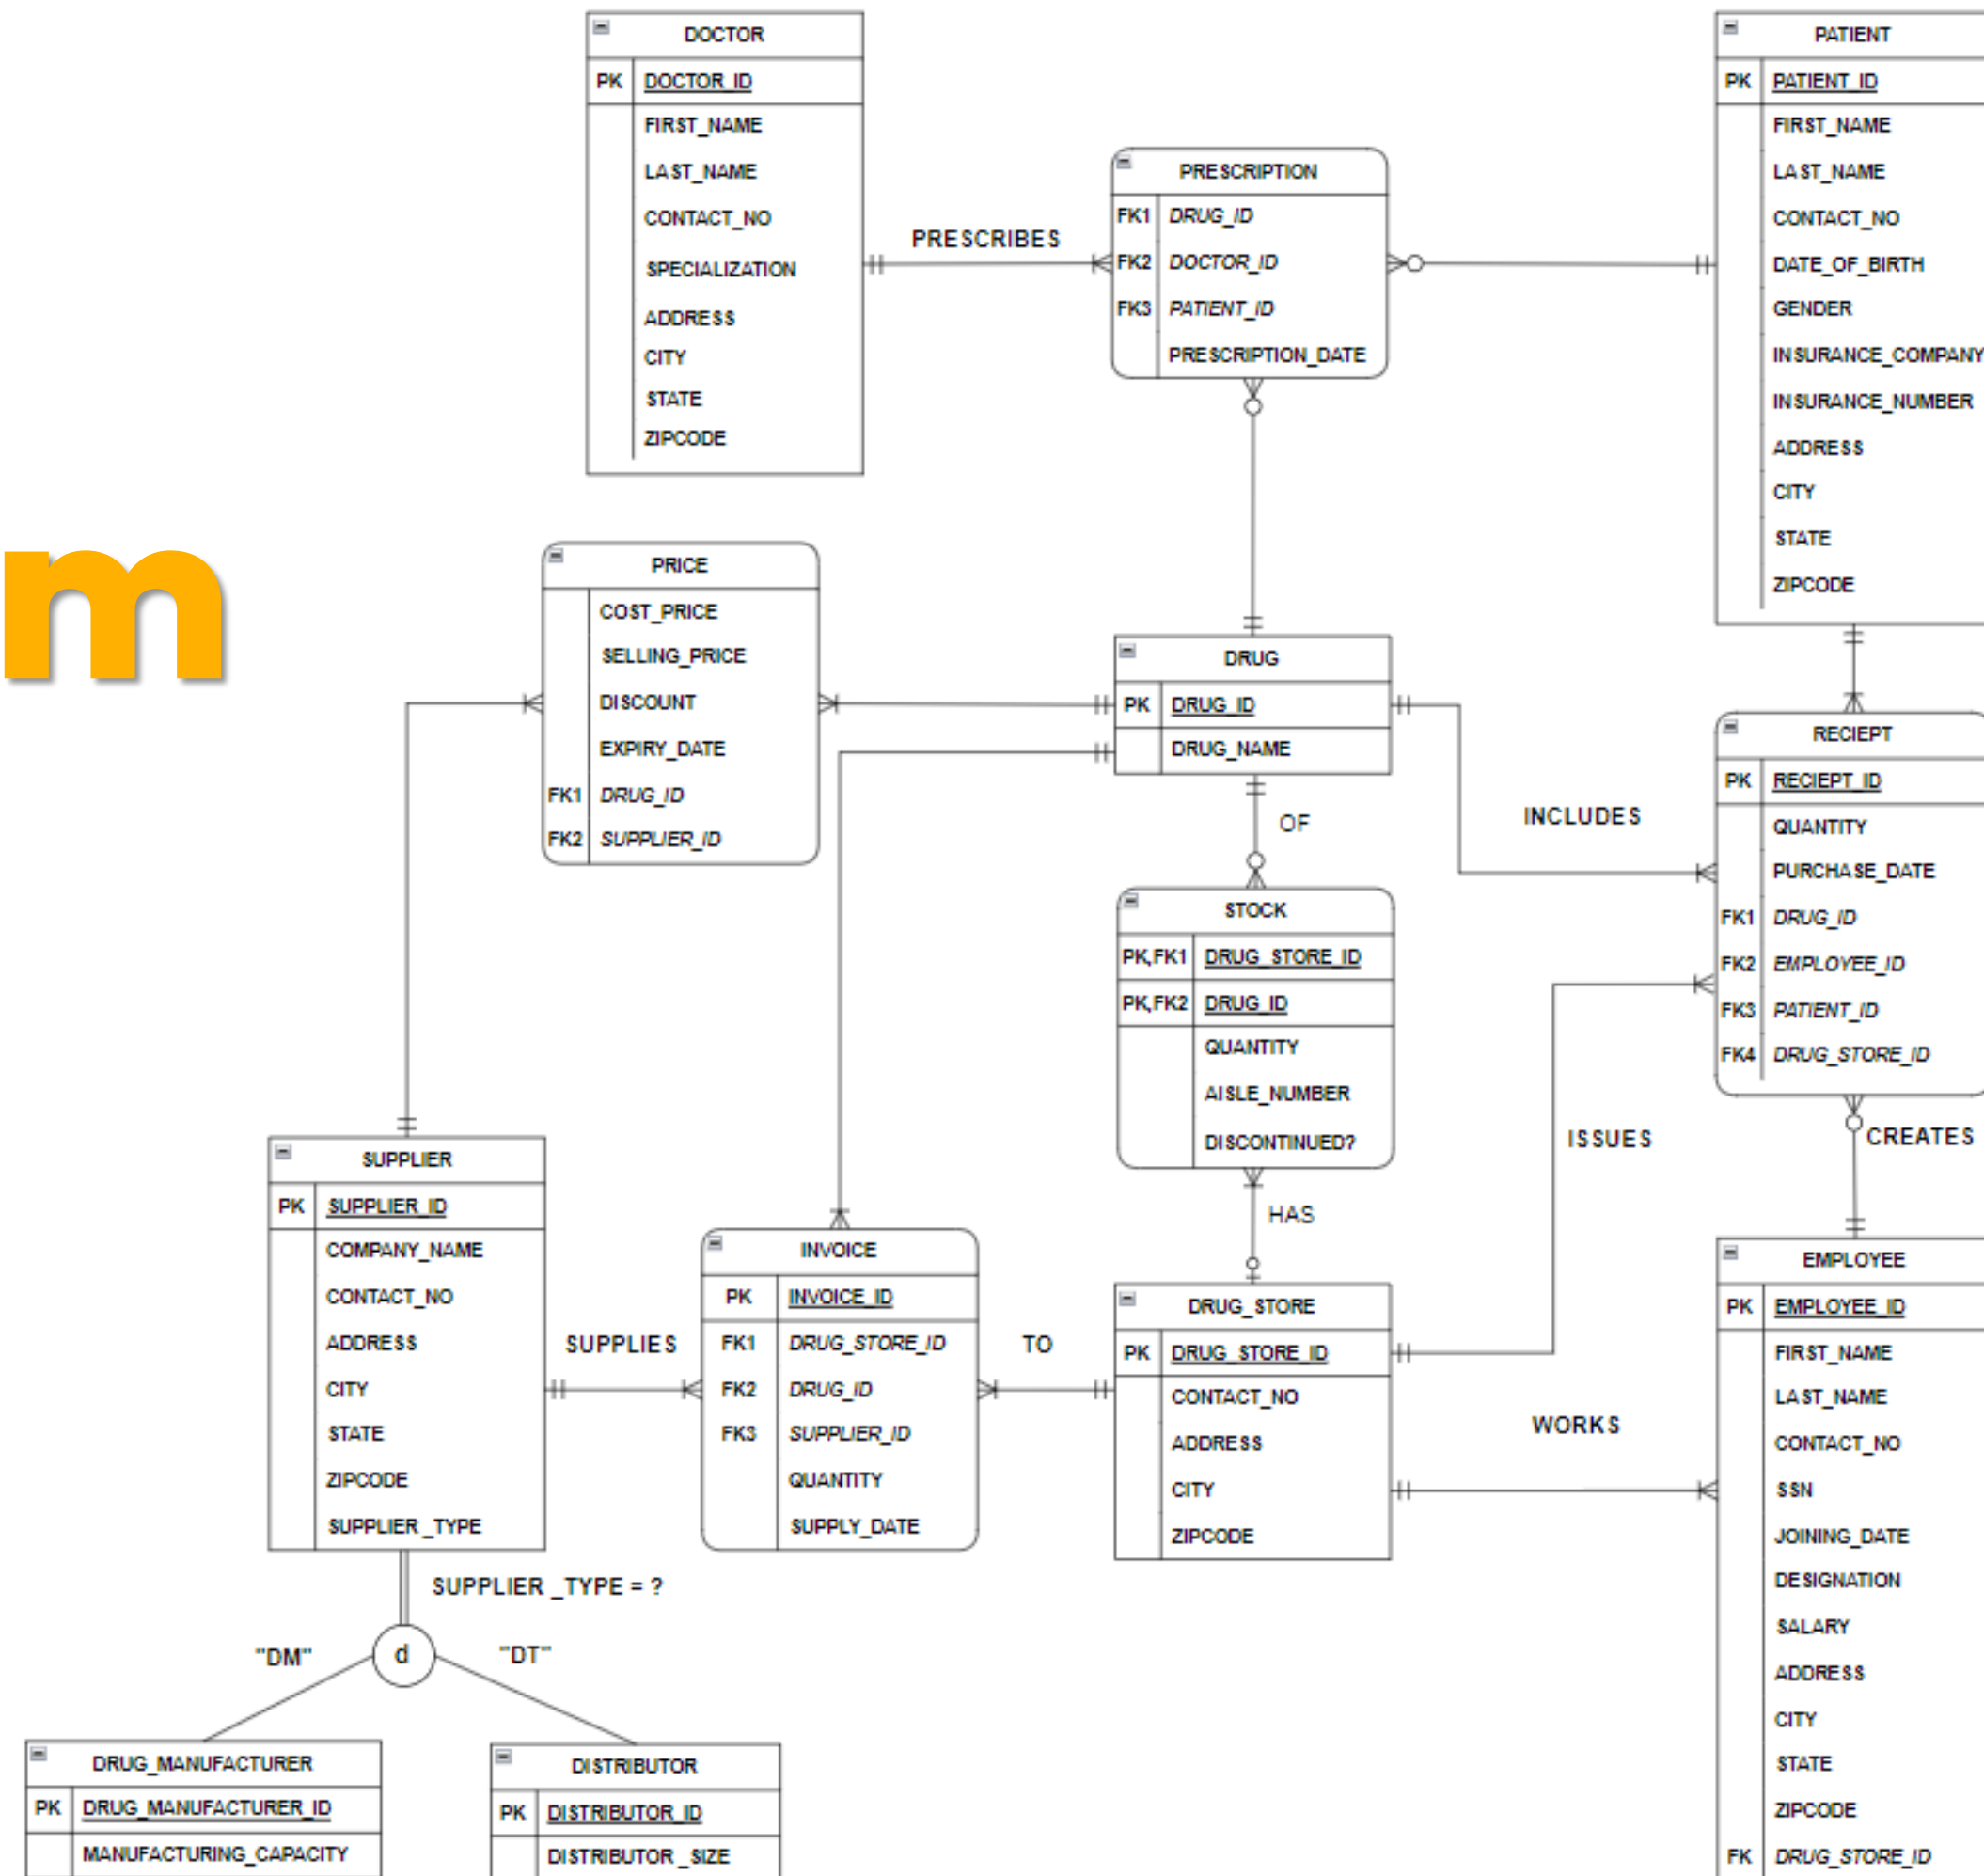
DOCTOR
PK DOCTOR_ID
FIRST_NAME
LAST_NAME
CONTACT_NO
SPECIALIZATION
ADDRESS
CITY
STATE
ZIPCODE

PRESCRIBES

PRESCRIPTION
FK1 DRUG_ID
FK2 DOCTOR_ID
FK3 PATIENT_ID
PRESCRIPTION_DATE

PATIENT
PK PATIENT_ID
FIRST_NAME
LAST_NAME
CONTACT_NO
DATE_OF_BIRTH
GENDER
INSURANCE_COMPANY
INSURANCE_NUMBER
ADDRESS
CITY
STATE
ZIPCODE

m

PRICE
COST_PRICE
SELLING_PRICE
DISCOUNT
EXPIRY_DATE
FK1 DRUG_ID
FK2 SUPPLIER_ID

DRUG
PK DRUG_ID
DRUG_NAME

OF

INCLUDES

RECIEPT
PK RECIEPT_ID
QUANTITY
PURCHASE_DATE
FK1 DRUG_ID
FK2 EMPLOYEE_ID
FK3 PATIENT_ID
FK4 DRUG_STORE_ID

STOCK
PK,FK1 DRUG_STORE_ID
PK,FK2 DRUG_ID
QUANTITY
AISLE_NUMBER
DISCONTINUED?

ISSUES

CREATES

HAS

SUPPLIER
PK SUPPLIER_ID
COMPANY_NAME
CONTACT_NO
ADDRESS
CITY
STATE
ZIPCODE
SUPPLIER_TYPE

SUPPLIES

INVOICE
PK INVOICE_ID
FK1 DRUG_STORE_ID
FK2 DRUG_ID
FK3 SUPPLIER_ID
QUANTITY
SUPPLY_DATE

TO

DRUG_STORE
PK DRUG_STORE_ID
CONTACT_NO
ADDRESS
CITY
ZIPCODE

WORKS

EMPLOYEE
PK EMPLOYEE_ID
FIRST_NAME
LAST_NAME
CONTACT_NO
SSN
JOINING_DATE
DESIGNATION
SALARY
ADDRESS
CITY
STATE
ZIPCODE
FK DRUG_STORE_ID

SUPPLIER_TYPE = ?

"DM"
d
"DT"

DRUG_MANUFACTURER
PK DRUG_MANUFACTURER_ID
MANUFACTURING_CAPACITY

DISTRIBUTOR
PK DISTRIBUTOR_ID
DISTRIBUTOR_SIZE